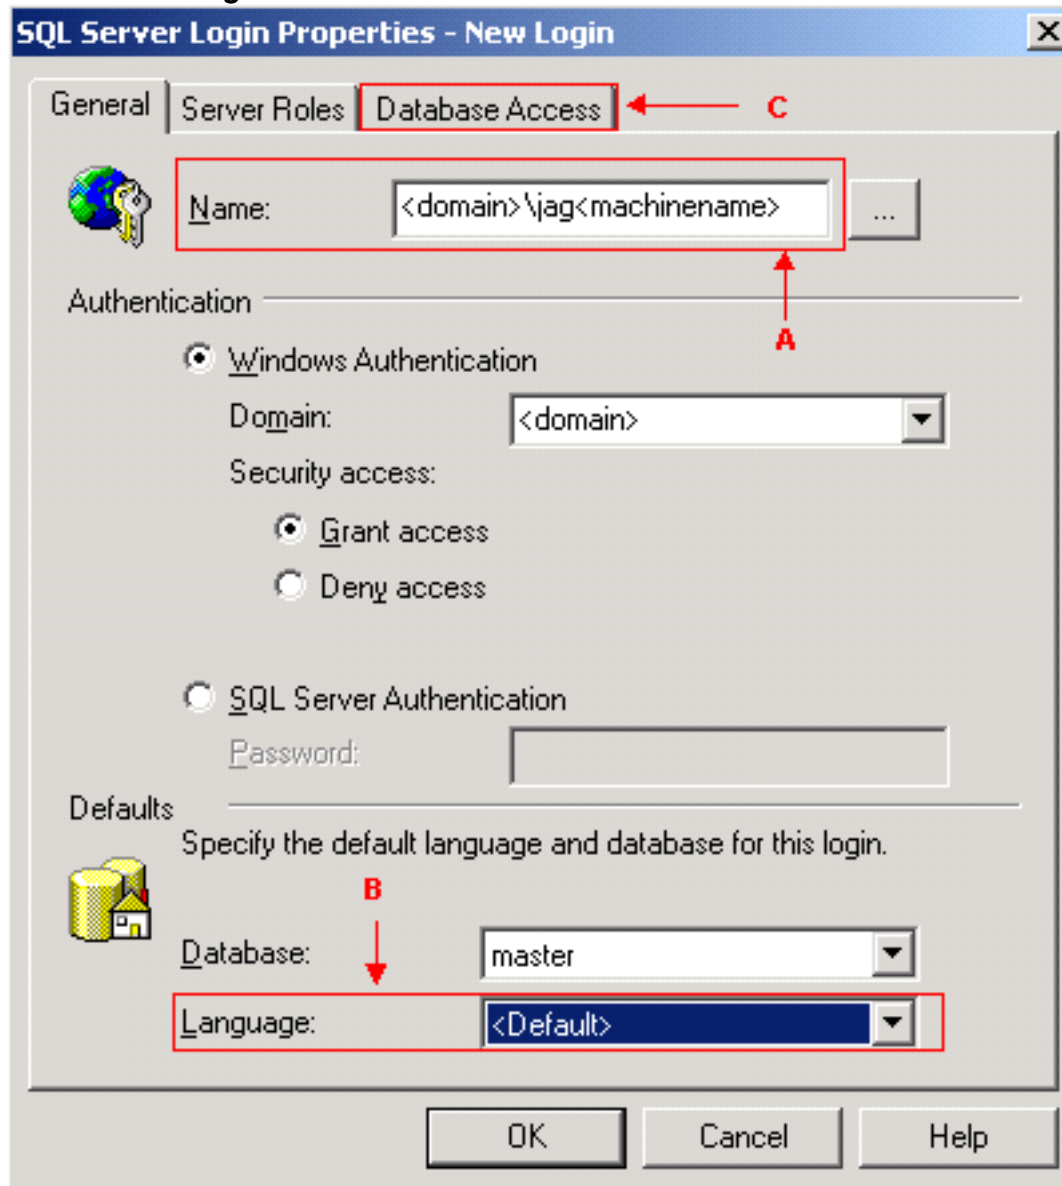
SQL Server Login Properties - New Login

General | Server Roles | Database Access

C

Name: <domain>\jag<machinename> ...

A

Authentication

Windows Authentication

Domain: <domain>

Security access:

Grant access

Deny access

SQL Server Authentication

Password:

Defaults

Specify the default language and database for this login.

B

Database: master

Language: <Default>

OK | Cancel | Help